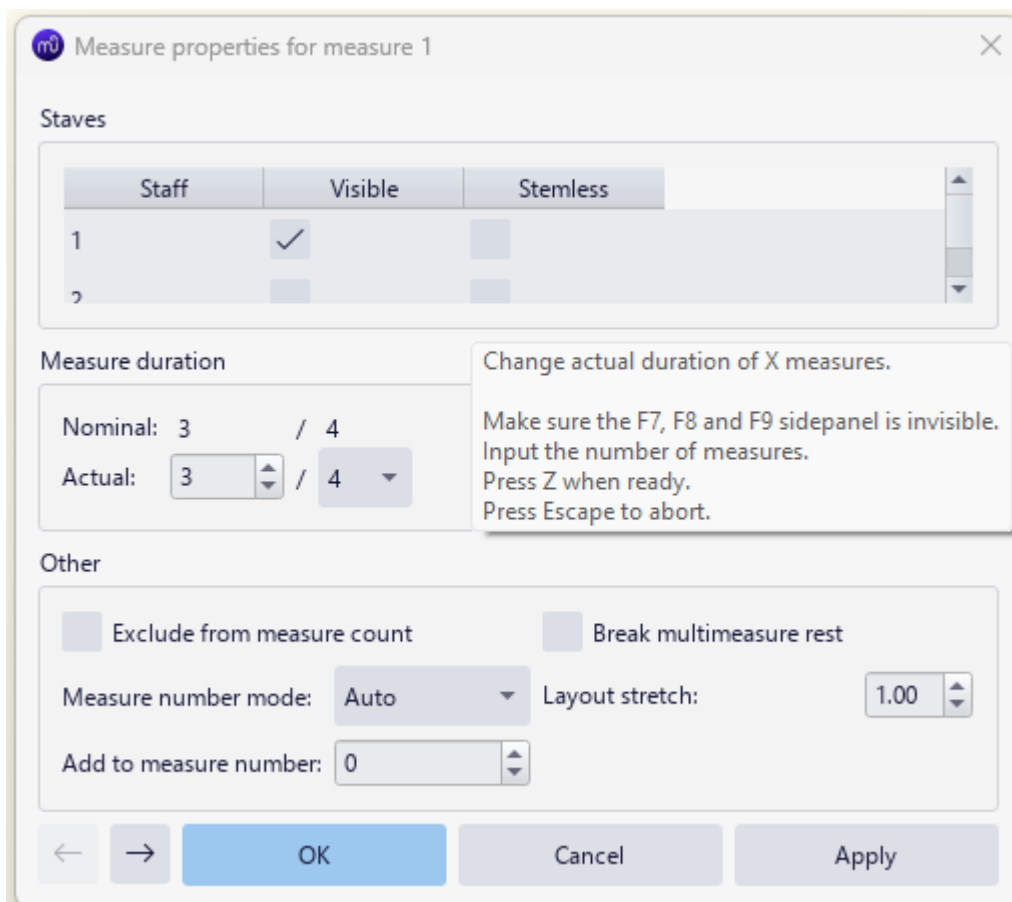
Measure properties for measure 1

Staves

| Staff | Visible | Stemless |
|---|---|---|
| 1 | ✓ | |
| 2 | | |

Measure duration

Nominal: 3 / 4
Actual: 3 / 4

Change actual duration of X measures.

Make sure the F7, F8 and F9 sidepanel is invisible.
Input the number of measures.
Press Z when ready.
Press Escape to abort.

Other

Exclude from measure count

Break multimeasure rest

Measure number mode: Auto

Layout stretch: 1.00

Add to measure number: 0

← → OK Cancel Apply